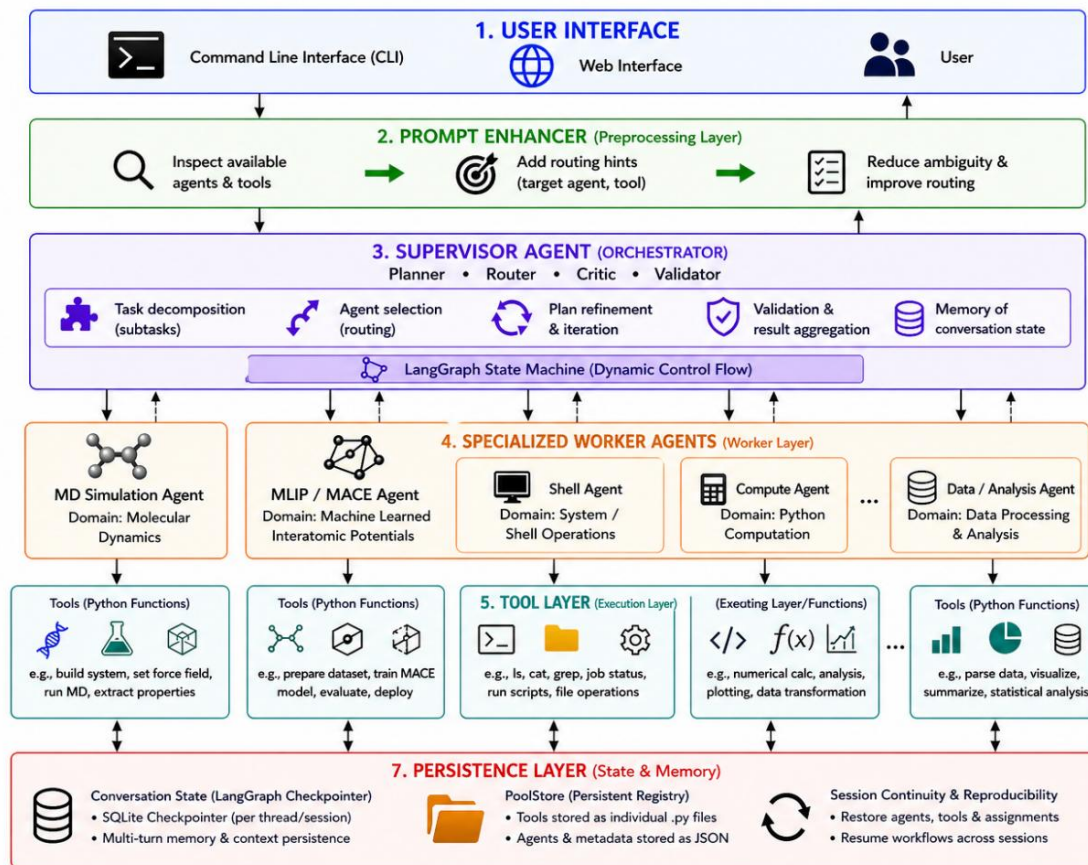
1. USER INTERFACE

Command Line Interface (CLI)

Web Interface

User

2. PROMPT ENHANCER (Preprocessing Layer)

Inspect available agents & tools

Add routing hints (target agent, tool)

Reduce ambiguity & improve routing

3. SUPERVISOR AGENT (ORCHESTRATOR)

Planner • Router • Critic • Validator

Task decomposition (subtasks)

Agent selection (routing)

Plan refinement & iteration

Validation & result aggregation

Memory of conversation state

LangGraph State Machine (Dynamic Control Flow)

MD Simulation Agent
Domain: Molecular Dynamics

4. SPECIALIZED WORKER AGENTS (Worker Layer)

MLIP / MACE Agent
Domain: Machine Learned Interatomic Potentials

Shell Agent
Domain: System / Shell Operations

Compute Agent
Domain: Python Computation

...

Data / Analysis Agent
Domain: Data Processing & Analysis

Tools (Python Functions)
e.g., build system, set force field, run MD, extract properties

Tools (Python Functions)
e.g., prepare dataset, train MACE model, evaluate, deploy

5. TOOL LAYER (Execution Layer)
e.g., ls, cat, grep, job status, run scripts, file operations

(Exeoting Layer/Functions)
$f(x)$
e.g., numerical calc, analysis, plotting, data transformation

...

Tools (Python Functions)
e.g., parse data, visualize, summarize, statistical analysis

7. PERSISTENCE LAYER (State & Memory)

Conversation State (LangGraph Checkpointer)
• SQLite Checkpointer (per thread/session)
• Multi-turn memory & context persistence

PoolStore (Persistent Registry)
• Tools stored as individual .py files
• Agents & metadata stored as JSON

Session Continuity & Reproducibility
• Restore agents, tools & assignments
• Resume workflows across sessions